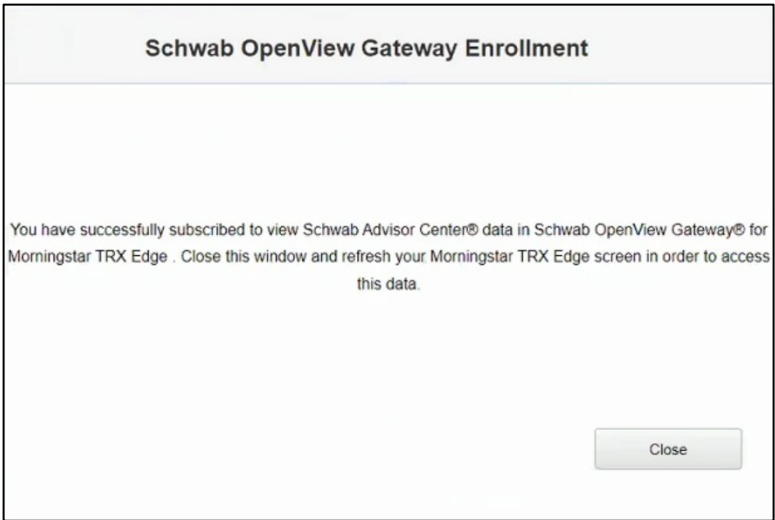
Schwab OpenView Gateway Enrollment

You have successfully subscribed to view Schwab Advisor Center® data in Schwab OpenView Gateway® for Morningstar TRX Edge . Close this window and refresh your Morningstar TRX Edge screen in order to access this data.

Close